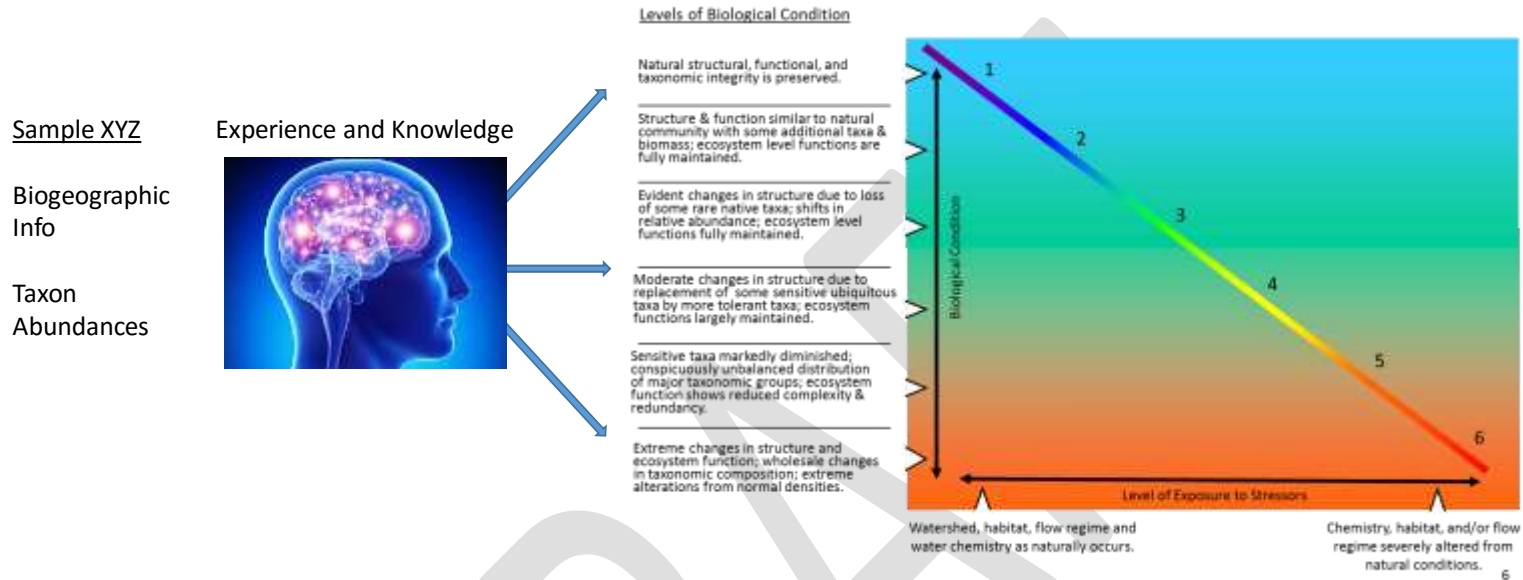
Sample XYZ

Biogeographic Info

Taxon Abundances

Experience and Knowledge

Levels of Biological Condition

Natural structural, functional, and taxonomic integrity is preserved.

Structure & function similar to natural community with some additional taxa & biomass; ecosystem level functions are fully maintained.

Evident changes in structure due to loss of some rare native taxa; shifts in relative abundance; ecosystem level functions fully maintained.

Moderate changes in structure due to replacement of some sensitive ubiquitous taxa by more tolerant taxa; ecosystem functions largely maintained.

Sensitive taxa markedly diminished; conspicuously unbalanced distribution of major taxonomic groups; ecosystem function shows reduced complexity & redundancy.

Extreme changes in structure and ecosystem function; wholesale changes in taxonomic composition; extreme alterations from normal densities.

Biological Condition

1

2

3

4

5

6

Level of Exposure to Stressors

Watershed, habitat, flow regime and water chemistry as naturally occurs.

Chemistry, habitat, and/or flow regime severely altered from natural conditions.

6